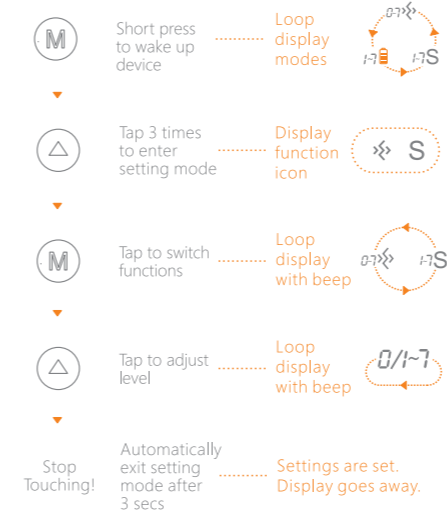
M

Short press to wake up device

Loop display modes

0-7

1-7

1-7 S

Tap 3 times to enter setting mode

Display function icon

S

M

Tap to switch functions

Loop display with beep

0-7

1-7 S

Tap to adjust level

Loop display with beep

0/1~7

Stop Touching!

Automatically exit setting mode after 3 secs

Settings are set. Display goes away.